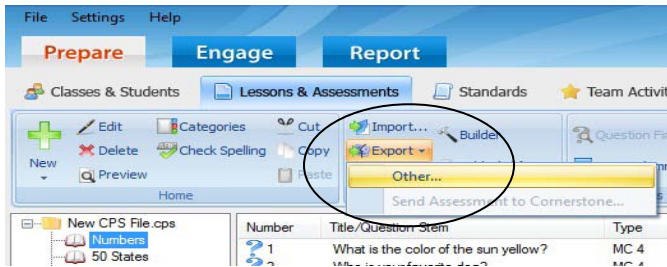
File Settings Help

Prepare Engage Report

Classes & Students Lessons & Assessments Standards Team Activit

Edit Categories Cut Import... Builder Question Fi

New Delete Check Spelling Copy Export

Preview Paste Other...

Home Send Assessment to Cornerstone...

New CPS File.cps

Numbers

50 States

| Number | Title/Question Stem | Type |
|---|---|---|
| 1 | What is the color of the sun yellow? | MC 4 |
| 2 | Who is your favorite dog? | MC 4 |